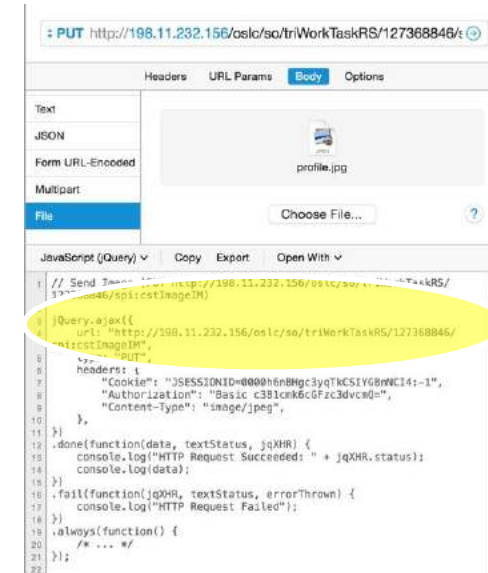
: PUT http://198.11.232.156/oslc/so/triWorkTaskRS/127368846/

Headers URL Params Body Options

Text

JSON

Form URL-Encoded

Multipart

File

profile.jpg

Choose File...

?

JavaScript (jQuery) ∨ Copy Export Open With ∨

1 // Send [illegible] http://198.11.232.156/oslc/so/tr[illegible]TaskRS/
12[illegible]846/spi:cstImageIM)
2
3 jQuery.ajax({
4 url: "http://198.11.232.156/oslc/so/triWorkTaskRS/127368846/
spi:cstImageIM",
5 type: "PUT",
6 headers: {
7 "Cookie": "JSESSIONID=0000h6nBHgc3yqTkCSIYG8mNCI4:-1",
8 "Authorization": "Basic c381cmk6cGFzc3dvcmQ=",
9 "Content-Type": "image/jpeg",
10 },
11 })
12 .done(function(data, textStatus, jqXHR) {
13 console.log("HTTP Request Succeeded: " + jqXHR.status);
14 console.log(data);
15 })
16 .fail(function(jqXHR, textStatus, errorThrown) {
17 console.log("HTTP Request Failed");
18 })
19 .always(function() {
20 /* ... */
21 });
22